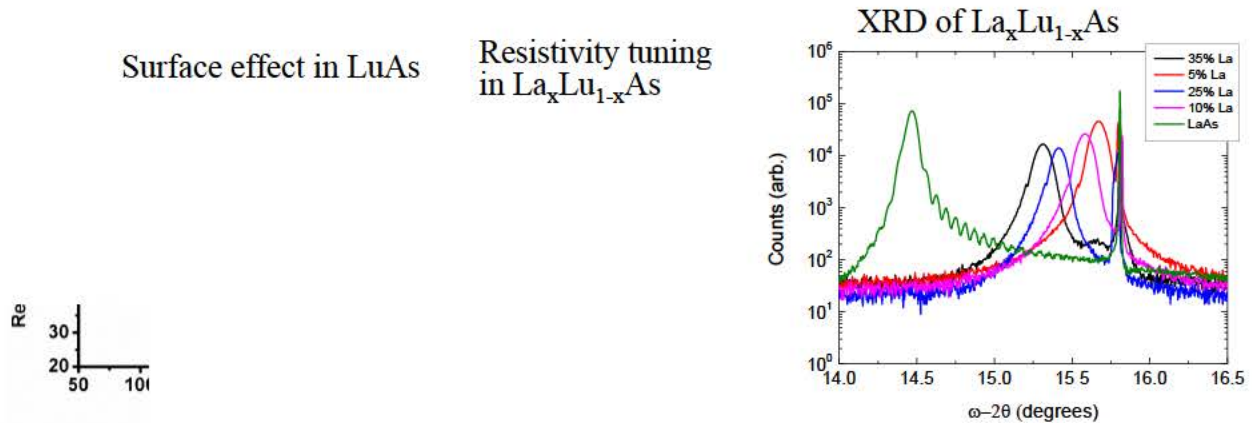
Surface effect in LuAs

Resistivity tuning in $La_xLu_{1-x}As$

XRD of $La_xLu_{1-x}As$

Re
30
20
50
10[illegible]

$10^6$
$10^5$
$10^4$
$10^3$
$10^2$
$10^1$
$10^0$
Counts (arb.)
35% La
5% La
25% La
10% La
LaAs
14.0
14.5
15.0
15.5
16.0
16.5
ω–2θ (degrees)